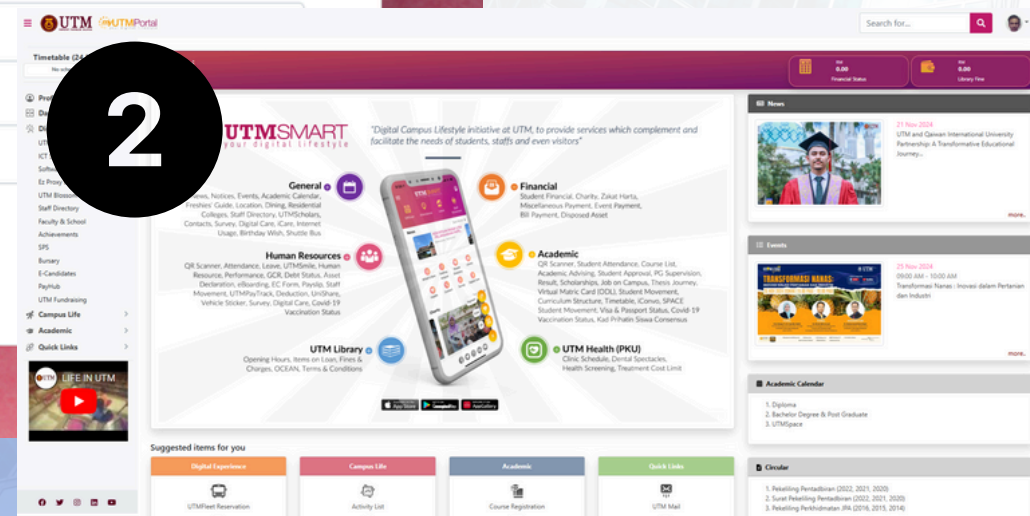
2

UTM UTMPortal

Search for...

Timetable (24

Financial Status 0.00

Library Fine 0.00

Pro
Da
Di
UTM
ICT
Softw
Ez Proxy
UTM Blosso
Staff Directory
Faculty & School
Achievements
SPS
Bursary
E-Candidates
PayHub
UTM Fundraising
Campus Life
Academic
Quick Links

LIFE IN UTM

UTMSMART
your digital lifestyle

"Digital Campus Lifestyle initiative at UTM, to provide services which complement and facilitate the needs of students, staffs and even visitors"

General
News, Notices, Events, Academic Calendar, Freshies' Guide, Location, Dining, Residential Colleges, Staff Directory, UTMScholars, Contacts, Survey, Digital Care, iCare, Internet Usage, Birthday Wish, Shuttle Bus

Human Resources
QR Scanner, Attendance, Leave, UTMSmile, Human Resource, Performance, GCR, Debt Status, Asset Declaration, eBoarding, EC Form, Payslip, Staff Movement, UTMPayTrack, Deduction, UniShare, Vehicle Sticker, Survey, Digital Care, Covid-19 Vaccination Status

UTM Library
Opening Hours, Items on Loan, Fines & Charges, OCEAN, Terms & Conditions

Financial
Student Financial, Charity, Zakat Harta, Miscellaneous Payment, Event Payment, Bill Payment, Disposed Asset

Academic
QR Scanner, Student Attendance, Course List, Academic Advising, Student Approval, PG Supervision, Result, Scholarships, Job on Campus, Thesis Journey, Virtual Matric Card (VDL), Student Movement, Curriculum Structure, Timetable, iConvo, SPACE Student Movement, Visa & Passport Status, Covid-19 Vaccination Status, Kad Prihatin Siswa Consensus

UTM Health (PKU)
Clinic Schedule, Dental Spectacles, Health Screening, Treatment Cost Limit

App Store Google Play AppGallery

Suggested items for you

Digital Experience
UTMFleet Reservation

Campus Life
Activity List

Academic
Course Registration

Quick Links
UTM Mail

News
21 Nov 2024
UTM and Qawan International University Partnership: A Transformative Educational Journey...
more..

Events
25 Nov 2024
09:00 AM - 10:00 AM
Transformasi Nanas : Inovasi dalam Pertanian dan Industri
more..

TRANSFORMASI NANAS

Academic Calendar
1. Diploma
2. Bachelor Degree & Post Graduate
3. UTMSpace

Circular
1. Pekeliling Pentadbiran (2022, 2021, 2020)
2. Surat Pekeliling Pentadbiran (2022, 2021, 2020)
3. Pekeliling Perkhidmatan JPA (2016, 2015, 2014)